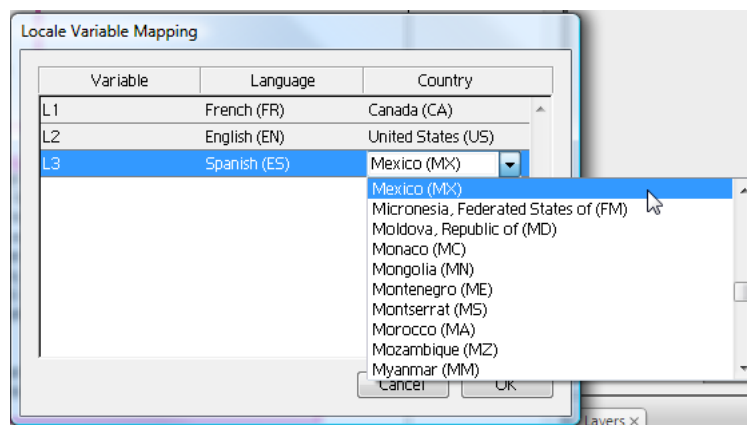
Locale Variable Mapping

| Variable | Language | Country |
|---|---|---|
| L1 | French (FR) | Canada (CA) |
| L2 | English (EN) | United States (US) |
| L3 | Spanish (ES) | Mexico (MX) |

Mexico (MX)
Micronesia, Federated States of (FM)
Moldova, Republic of (MD)
Monaco (MC)
Mongolia (MN)
Montenegro (ME)
Montserrat (MS)
Morocco (MA)
Mozambique (MZ)
Myanmar (MM)

Cancel
OK

Layers ×